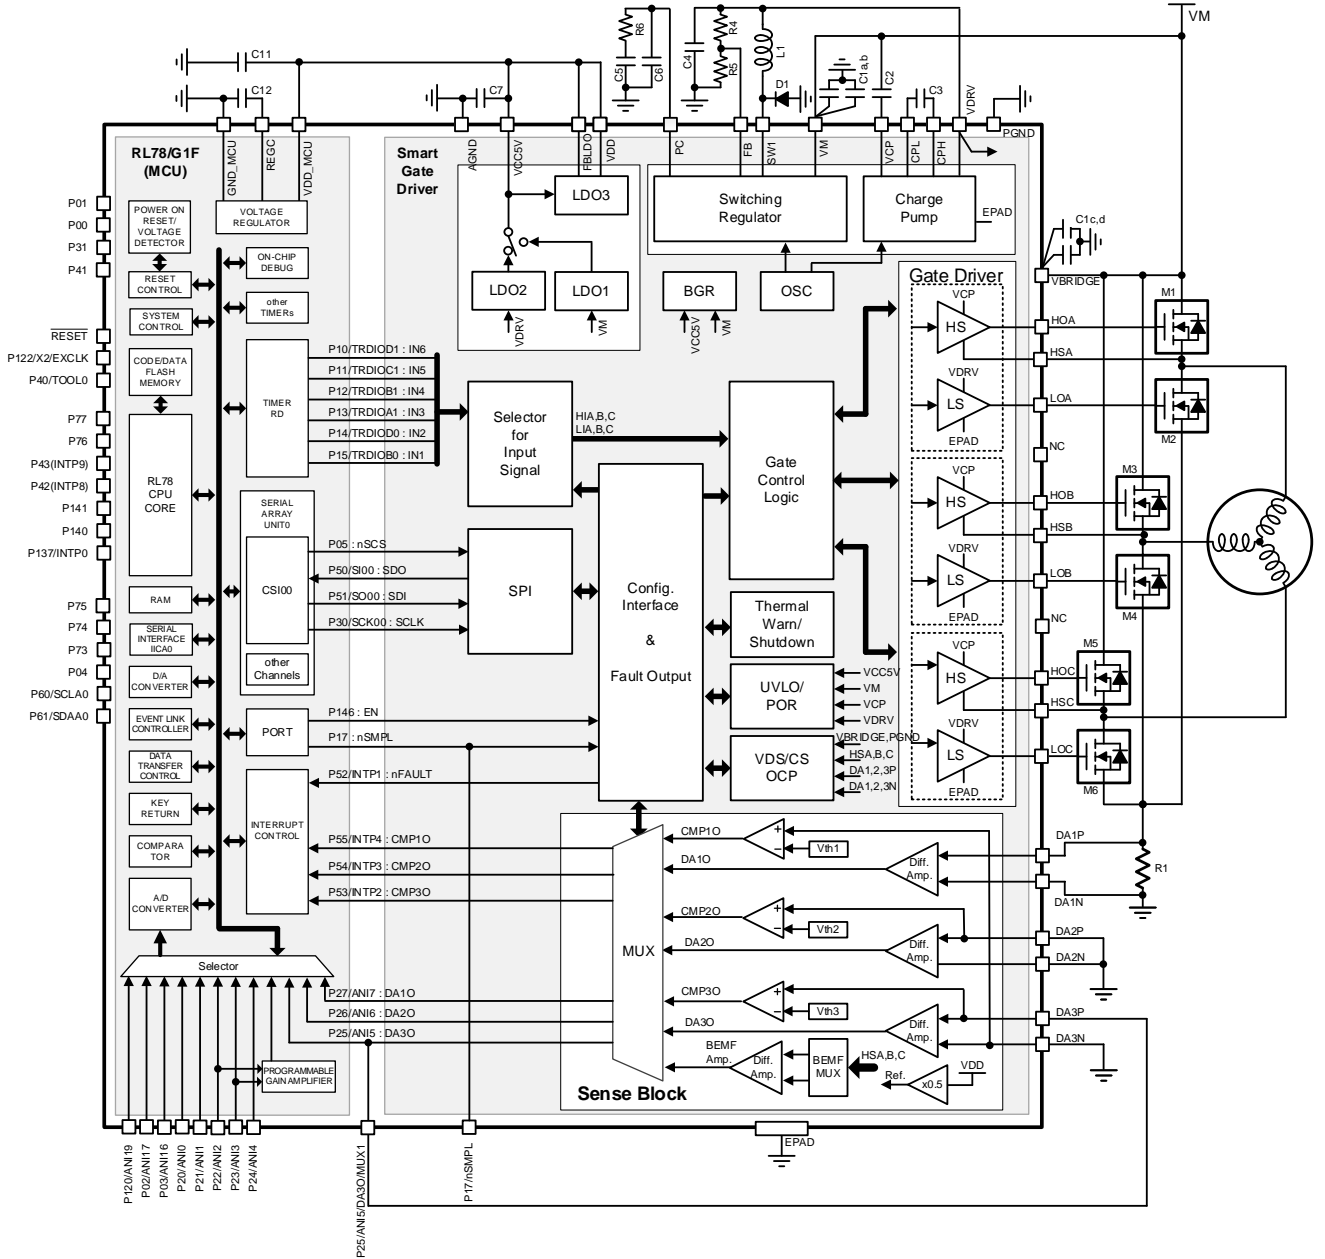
VM
R6
C5
C6
C4
R4
R5
L1
D1
C1a,b
C2
C3
C11
C12
C7
VDRV
PGND
RL78/G1F
(MCU)
GND_MCU
REGC
VDD_MCU
Smart
Gate
Driver
AGND
VCC5V
FBLDO
VDD
PC
FB
SW1
VM
VCP
CPL
CPH
POWER ON RESET/ VOLTAGE DETECTOR
VOLTAGE REGULATOR
LDO3
Switching Regulator
Charge Pump
EPAD
C1c,d
P01
P00
P31
P41
$\overline{RESET}$
P122/X2/EXCLK
P40/TOOL0
P77
P76
P43(INTP9)
P42(INTP8)
P141
P140
P137/INTP0
P75
P74
P73
P04
P60/SCLA0
P61/SDAA0
RESET CONTROL
SYSTEM CONTROL
CODE/DATA FLASH MEMORY
RL78 CPU CORE
RAM
SERIAL INTERFACE IICA0
D/A CONVERTER
EVENT LINK CONTROLLER
DATA TRANSFER CONTROL
KEY RETURN
COMPARA TOR
A/D CONVERTER
ON-CHIP DEBUG
other TIMERs
TIMER RD
SERIAL ARRAY UNIT0
CSI00
other Channels
PORT
INTERRUPT CONTROL
LDO2
LDO1
VDRV
VM
BGR
VCC5V
VM
OSC
Gate Driver
VBRIDGE
M1
VCP
HS
HOA
HSA
VDRV
LS
LOA
EPAD
M2
NC
M3
VCP
HS
HOB
HSB
VDRV
LS
LOB
EPAD
M4
NC
M5
VCP
HS
HOC
HSC
VDRV
LS
LOC
EPAD
M6
P10/TRDIOD1 : IN6
P11/TRDIOC1 : IN5
P12/TRDIOB1 : IN4
P13/TRDIOA1 : IN3
P14/TRDIOD0 : IN2
P15/TRDIOB0 : IN1
Selector for Input Signal
HIA,B,C
LIA,B,C
Gate Control Logic
P05 : nSCS
P50/SI00 : SDO
P51/SO00 : SDI
P30/SCK00 : SCLK
SPI
Config. Interface
&
Fault Output
Thermal Warn/ Shutdown
UVLO/ POR
VCC5V
VM
VCP
VDRV
VDS/CS OCP
VBRIDGE,PGND
HSA,B,C
DA1,2,3P
DA1,2,3N
P146 : EN
P17 : nSMPL
P52/INTP1 : nFAULT
P55/INTP4 : CMP1O
P54/INTP3 : CMP2O
P53/INTP2 : CMP3O
CMP1O
Vth1
DA1O
Diff. Amp.
DA1P
R1
DA1N
CMP2O
Vth2
DA2O
Diff. Amp.
DA2P
DA2N
MUX
CMP3O
Vth3
DA3O
Diff. Amp.
DA3P
DA3N
BEMF Amp.
Diff. Amp.
BEMF MUX
HSA,B,C
Ref.
VDD
x0.5
Sense Block
Selector
P27/ANI7 : DA1O
P26/ANI6 : DA2O
P25/ANI5 : DA3O
PROGRAMMABLE GAIN AMPLIFIER
EPAD
P120/ANI19
P02/ANI17
P03/ANI16
P20/ANI0
P21/ANI1
P22/ANI2
P23/ANI3
P24/ANI4
P25/ANI5/DA3O/MUX1
P17/nSMPL